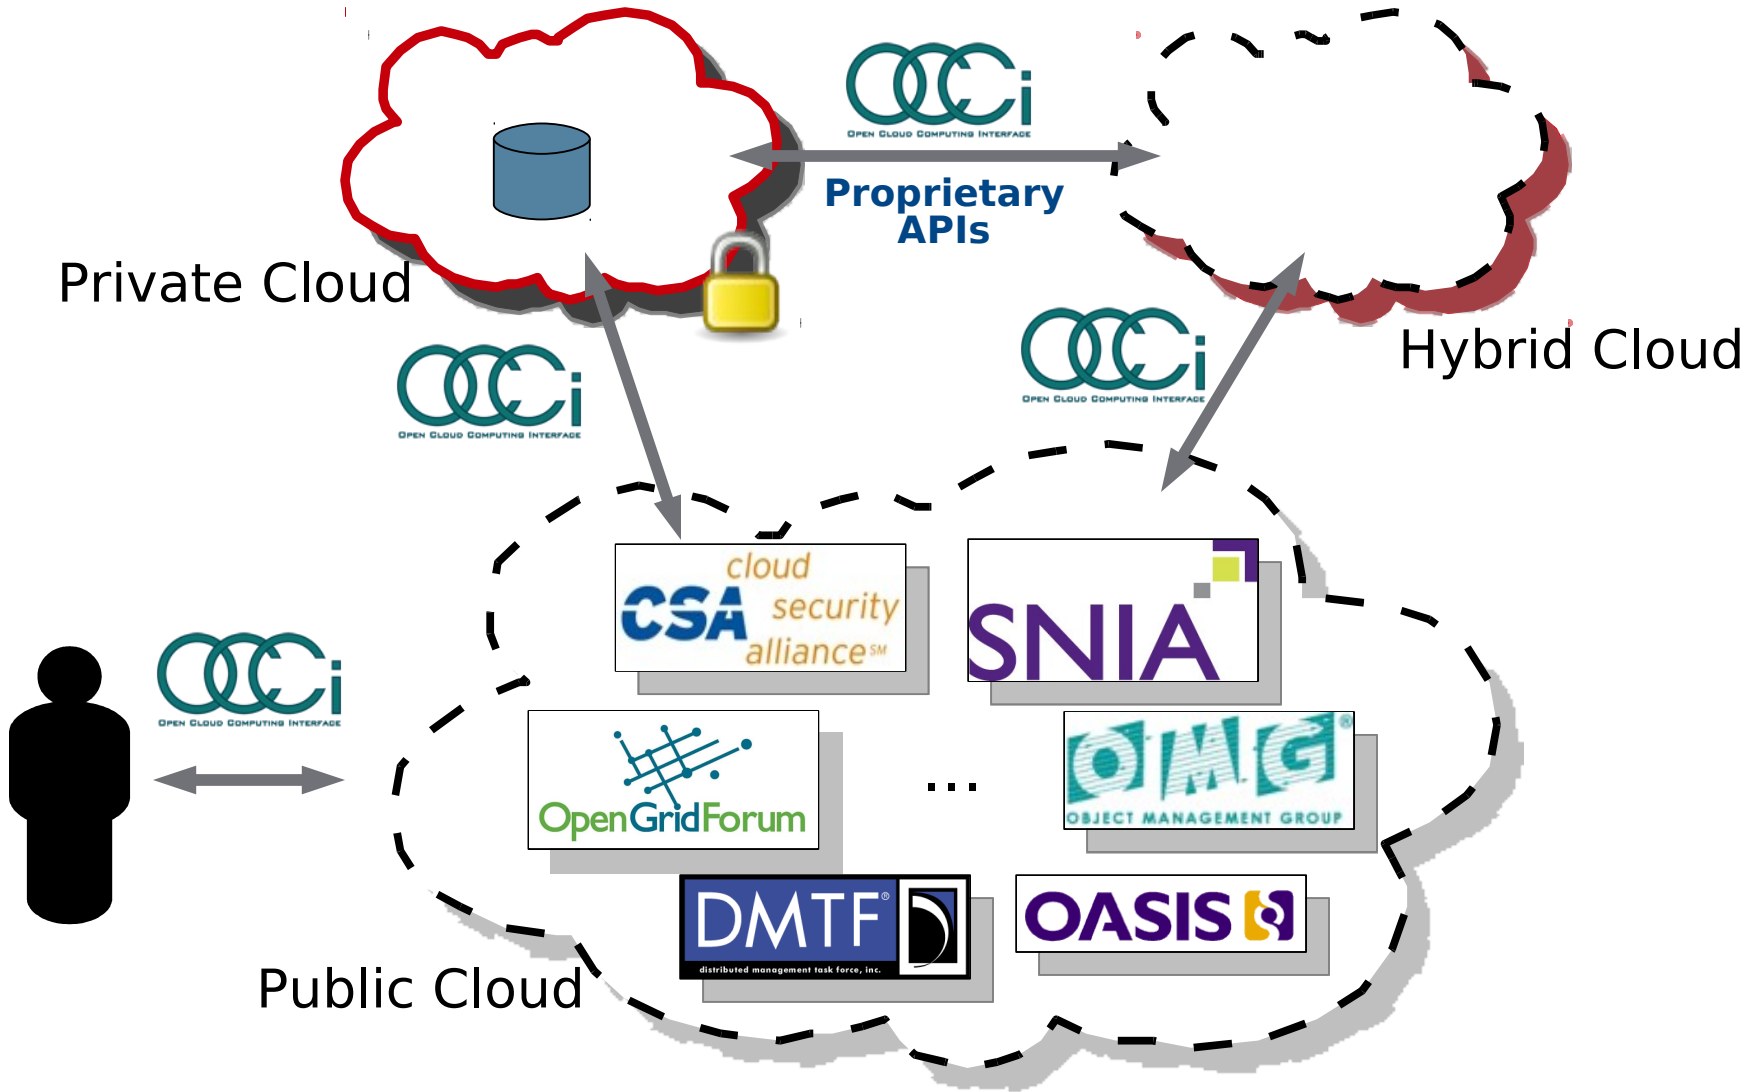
OCCi
OPEN CLOUD COMPUTING INTERFACE
Proprietary APIs

Private Cloud

Hybrid Cloud

OCCi
OPEN CLOUD COMPUTING INTERFACE

OCCi
OPEN CLOUD COMPUTING INTERFACE

CSA cloud security alliance℠

SNIA

OCCi
OPEN CLOUD COMPUTING INTERFACE

OpenGridForum

...

OMG®
OBJECT MANAGEMENT GROUP

DMTF®
distributed management task force, inc.

OASIS

Public Cloud